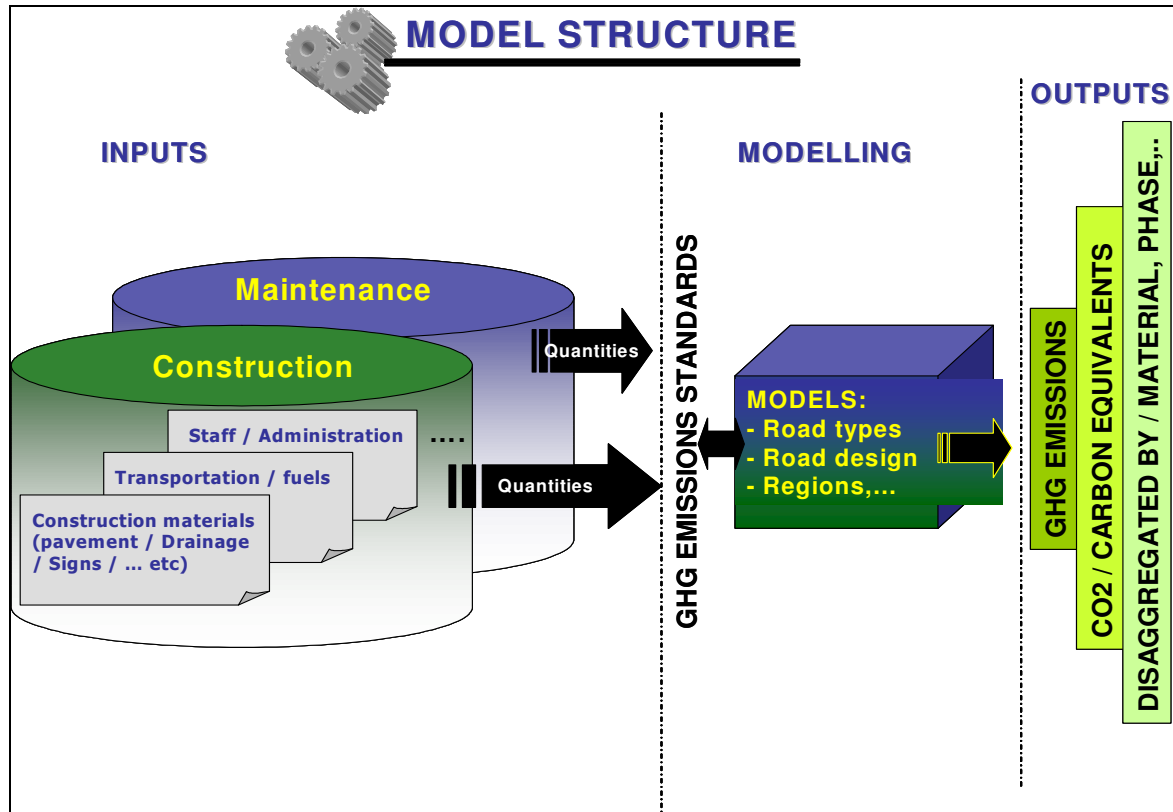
MODEL STRUCTURE

INPUTS

MODELLING

OUTPUTS

Maintenance

Construction

Staff / Administration ....

Transportation / fuels

Construction materials (pavement / Drainage / Signs / ... etc)

Quantities

Quantities

GHG EMISSIONS STANDARDS

MODELS:
- Road types
- Road design
- Regions,...

GHG EMISSIONS

CO2 / CARBON EQUIVALENTS

DISAGGREGATED BY / MATERIAL, PHASE,..